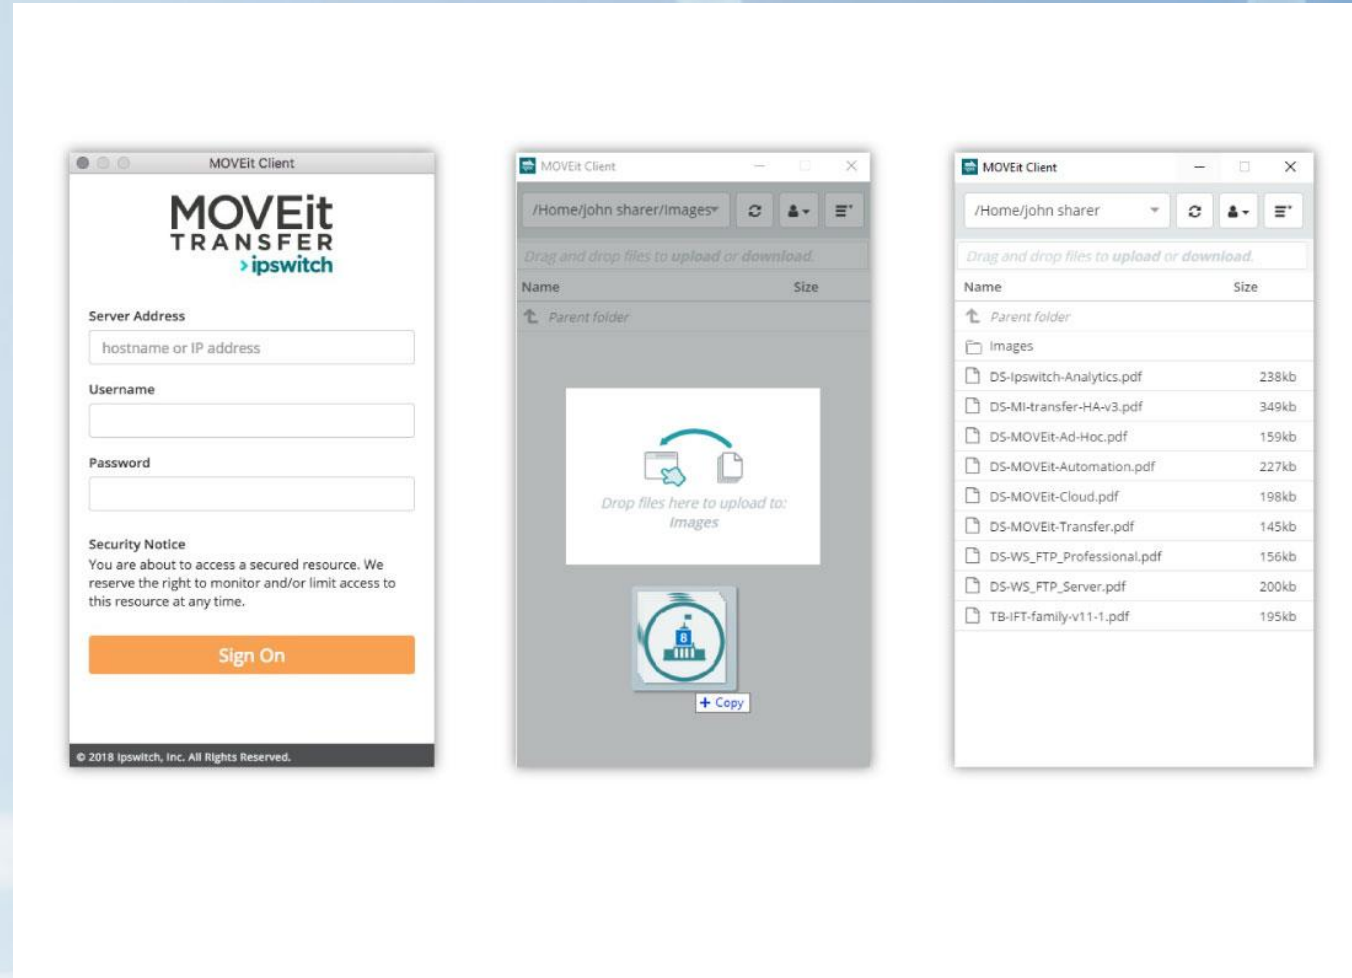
MOVEit Client

MOVEit TRANSFER
› ipswitch

Server Address
hostname or IP address
Username
Password

Security Notice
You are about to access a secured resource. We reserve the right to monitor and/or limit access to this resource at any time.

Sign On

© 2018 Ipswitch, Inc. All Rights Reserved.

MOVEit Client

/Home/john sharer/Images

Drag and drop files to upload or download.

| Name | Size |
|---|---|
| Parent folder | |

Drop files here to upload to: Images

+ Copy

MOVEit Client

/Home/john sharer

Drag and drop files to upload or download.

| Name | Size |
|---|---|
| Parent folder | |
| Images | |
| DS-Ipswitch-Analytics.pdf | 238kb |
| DS-MI-transfer-HA-v3.pdf | 349kb |
| DS-MOVEit-Ad-Hoc.pdf | 159kb |
| DS-MOVEit-Automation.pdf | 227kb |
| DS-MOVEit-Cloud.pdf | 198kb |
| DS-MOVEit-Transfer.pdf | 145kb |
| DS-WS_FTP_Professional.pdf | 156kb |
| DS-WS_FTP_Server.pdf | 200kb |
| TB-IFT-family-v11-1.pdf | 195kb |